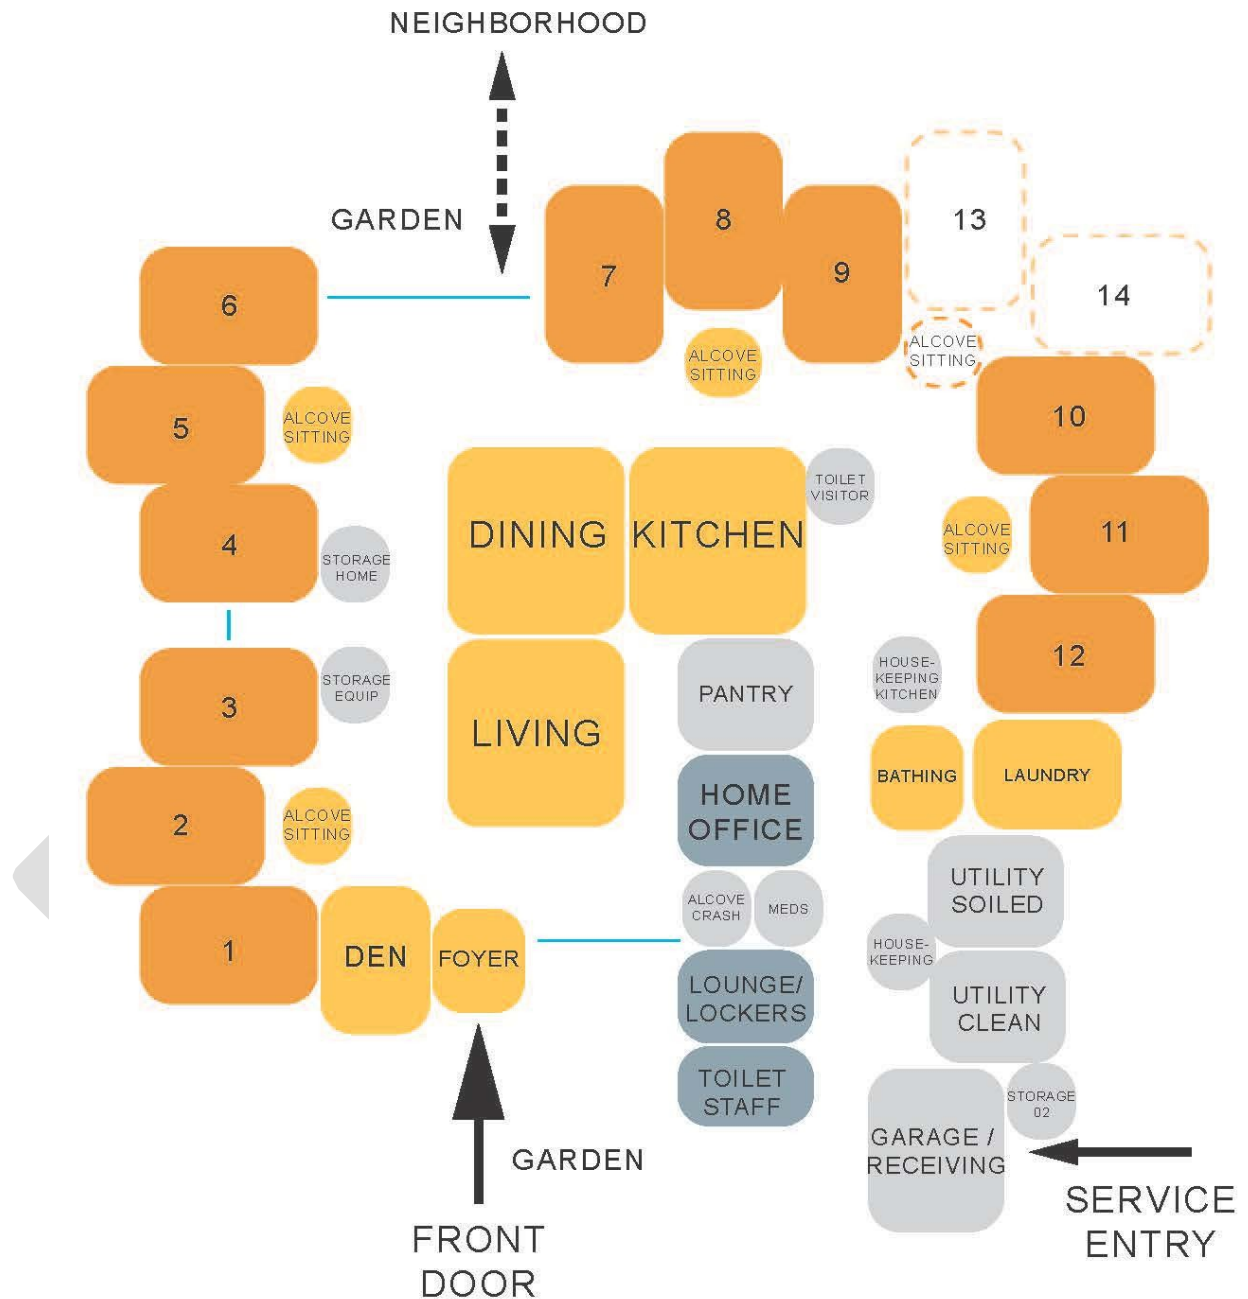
NEIGHBORHOOD

GARDEN

6

7

8

9

13

14

ALCOVE SITTING

ALCOVE SITTING

5

ALCOVE SITTING

10

DINING

KITCHEN

TOILET VISITOR

4

STORAGE HOME

ALCOVE SITTING

11

3

STORAGE EQUIP

LIVING

PANTRY

HOUSE-KEEPING KITCHEN

12

BATHING

LAUNDRY

HOME OFFICE

2

ALCOVE SITTING

UTILITY SOILED

ALCOVE CRASH

MEDS

1

DEN

FOYER

HOUSE-KEEPING

LOUNGE/ LOCKERS

UTILITY CLEAN

TOILET STAFF

STORAGE 02

GARAGE / RECEIVING

GARDEN

FRONT DOOR

SERVICE ENTRY